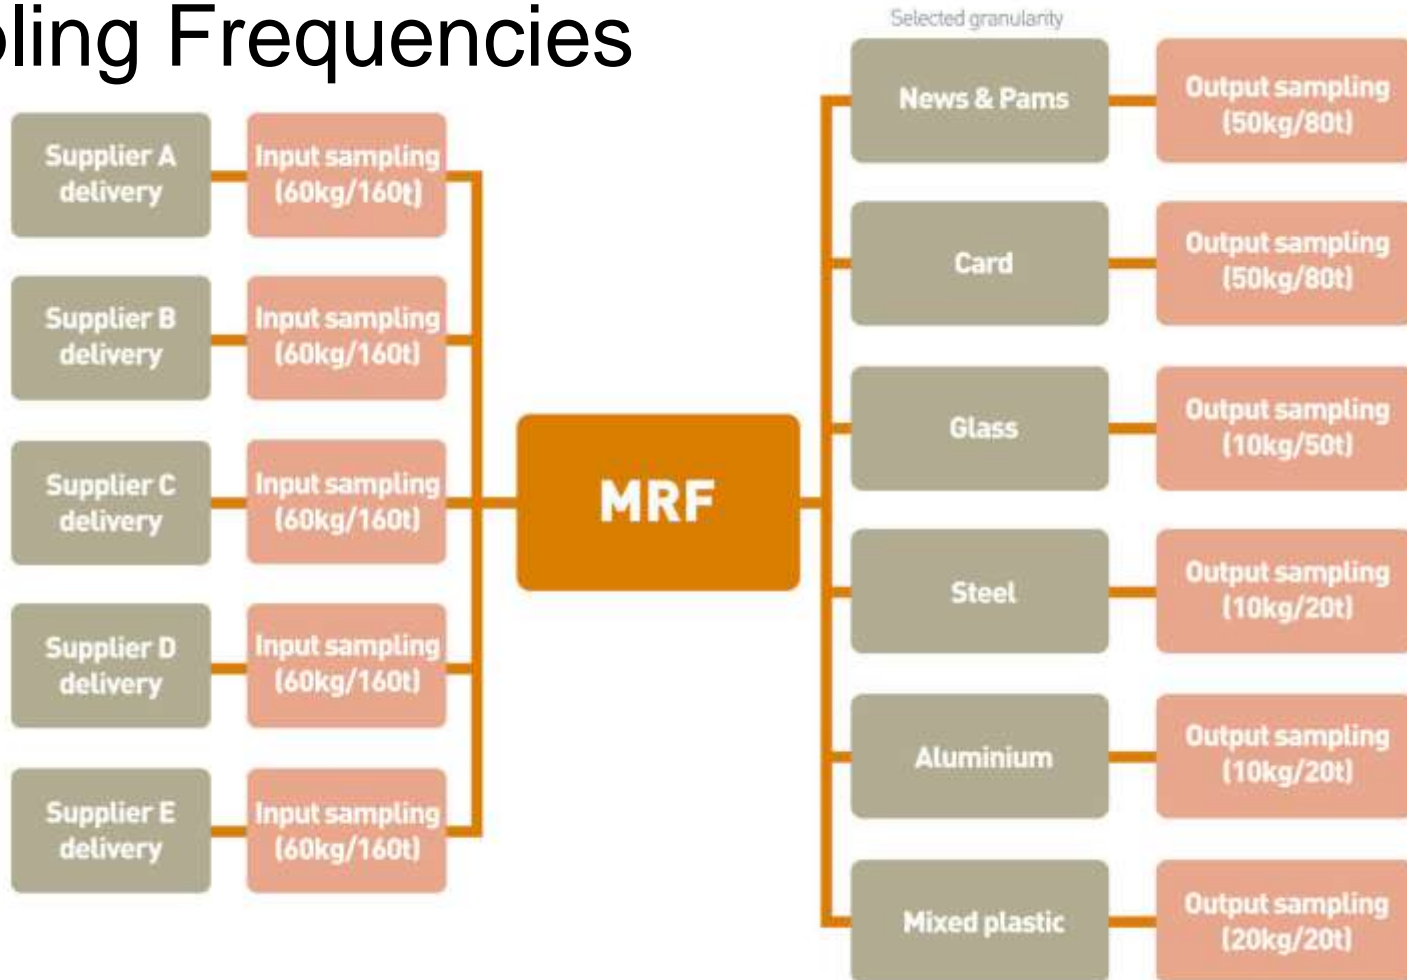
pling Frequencies

Supplier A delivery

Input sampling (60kg/160t)

Supplier B delivery

Input sampling (60kg/160t)

Supplier C delivery

Input sampling (60kg/160t)

Supplier D delivery

Input sampling (60kg/160t)

Supplier E delivery

Input sampling (60kg/160t)

MRF

Selected granularity

News & Pams

Output sampling (50kg/80t)

Card

Output sampling (50kg/80t)

Glass

Output sampling (10kg/50t)

Steel

Output sampling (10kg/20t)

Aluminium

Output sampling (10kg/20t)

Mixed plastic

Output sampling (20kg/20t)